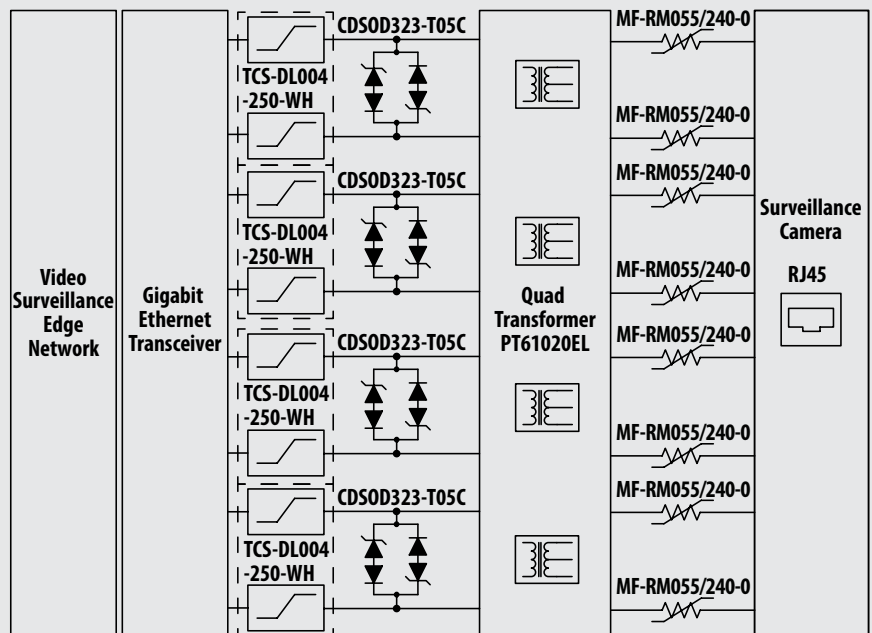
Video Surveillance Edge Network

Gigabit Ethernet Transceiver

CDSOD323-T05C

TCS-DL004 -250-WH

CDSOD323-T05C

TCS-DL004 -250-WH

CDSOD323-T05C

TCS-DL004 -250-WH

CDSOD323-T05C

TCS-DL004 -250-WH

Quad Transformer PT61020EL

MF-RM055/240-0

MF-RM055/240-0

MF-RM055/240-0

MF-RM055/240-0

MF-RM055/240-0

MF-RM055/240-0

MF-RM055/240-0

MF-RM055/240-0

Surveillance Camera

RJ45